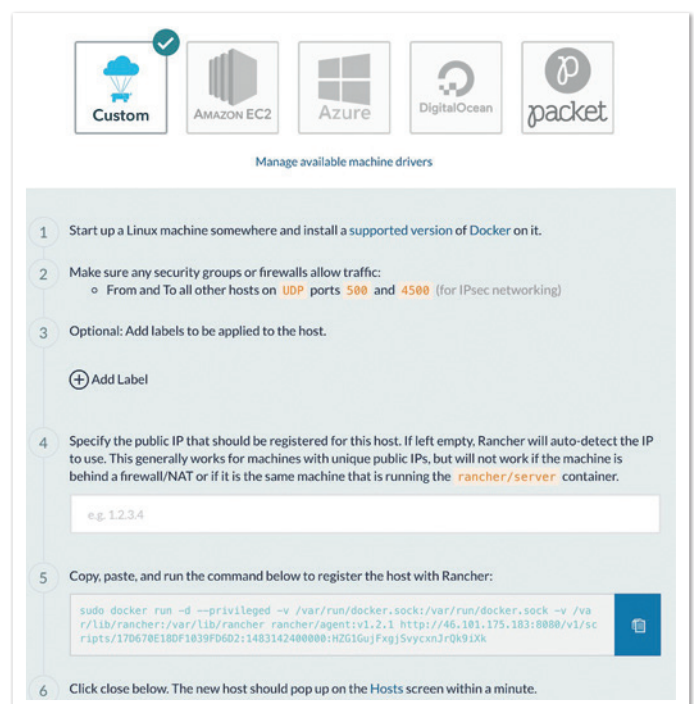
Custom

AMAZON EC2

Azure

DigitalOcean

packet

Manage available machine drivers

1 Start up a Linux machine somewhere and install a supported version of Docker on it.

2 Make sure any security groups or firewalls allow traffic:
○ From and To all other hosts on UDP ports 500 and 4500 (for IPsec networking)

3 Optional: Add labels to be applied to the host.

Add Label

4 Specify the public IP that should be registered for this host. If left empty, Rancher will auto-detect the IP to use. This generally works for machines with unique public IPs, but will not work if the machine is behind a firewall/NAT or if it is the same machine that is running the rancher/server container.

e.g. 1.2.3.4

5 Copy, paste, and run the command below to register the host with Rancher:

sudo docker run -d --privileged -v /var/run/docker.sock:/var/run/docker.sock -v /var/lib/rancher:/var/lib/rancher rancher/agent:v1.2.1 http://46.101.175.183:8080/v1/scripts/17D670E18DF1039FD6D2:1483142400000:HZG1GujFxgjSvycxnJrQk9iXk

6 Click close below. The new host should pop up on the Hosts screen within a minute.